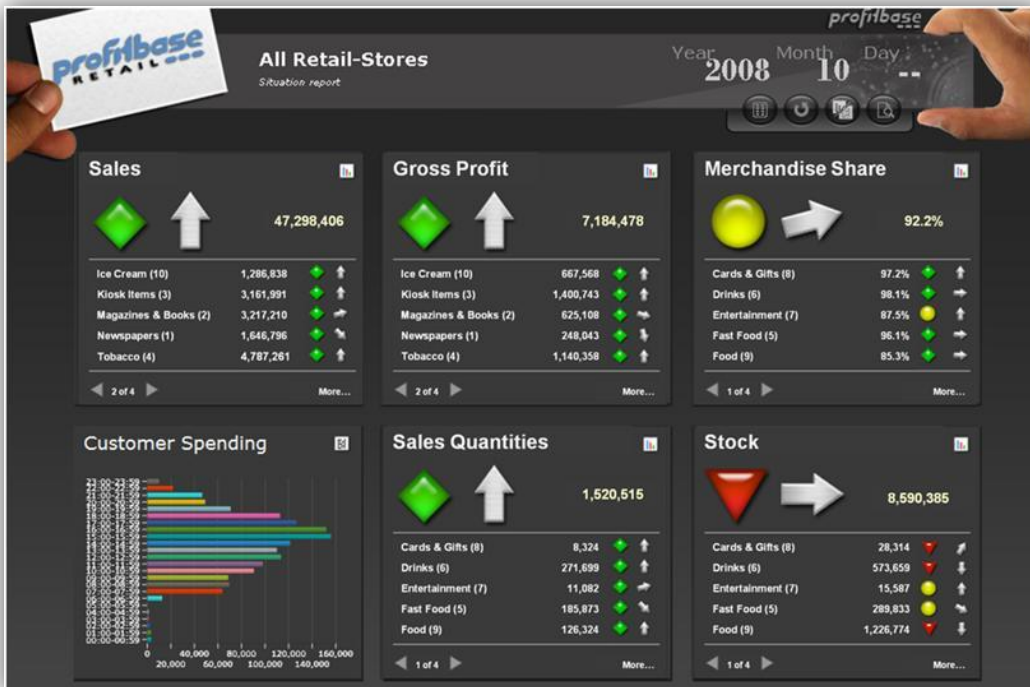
profitbase RETAIL

All Retail-Stores
Situation report

profitbase

Year 2008 Month 10 Day --

Sales

47,298,406

| | | |
|---|---|---|
| Ice Cream (10) | 1,286,838 |
| Kiosk Items (3) | 3,161,991 |
| Magazines & Books (2) | 3,217,210 |
| Newspapers (1) | 1,646,796 |
| Tobacco (4) | 4,787,261 |

2 of 4 More...

Gross Profit

7,184,478

| | |
|---|---|
| Ice Cream (10) | 667,568 |
| Kiosk Items (3) | 1,400,743 |
| Magazines & Books (2) | 625,108 |
| Newspapers (1) | 248,043 |
| Tobacco (4) | 1,140,358 |

2 of 4 More...

Merchandise Share

92.2%

| | |
|---|---|
| Cards & Gifts (8) | 97.2% |
| Drinks (6) | 98.1% |
| Entertainment (7) | 87.5% |
| Fast Food (5) | 96.1% |
| Food (9) | 85.3% |

1 of 4 More...

Customer Spending

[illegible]

0 20,000 40,000 60,000 80,000 100,000 120,000 140,000 160,000

Sales Quantities

1,520,515

| | |
|---|---|
| Cards & Gifts (8) | 8,324 |
| Drinks (6) | 271,699 |
| Entertainment (7) | 11,082 |
| Fast Food (5) | 185,873 |
| Food (9) | 126,324 |

1 of 4 More...

Stock

8,590,385

| | |
|---|---|
| Cards & Gifts (8) | 28,314 |
| Drinks (6) | 573,659 |
| Entertainment (7) | 15,587 |
| Fast Food (5) | 289,833 |
| Food (9) | 1,226,774 |

1 of 4 More...